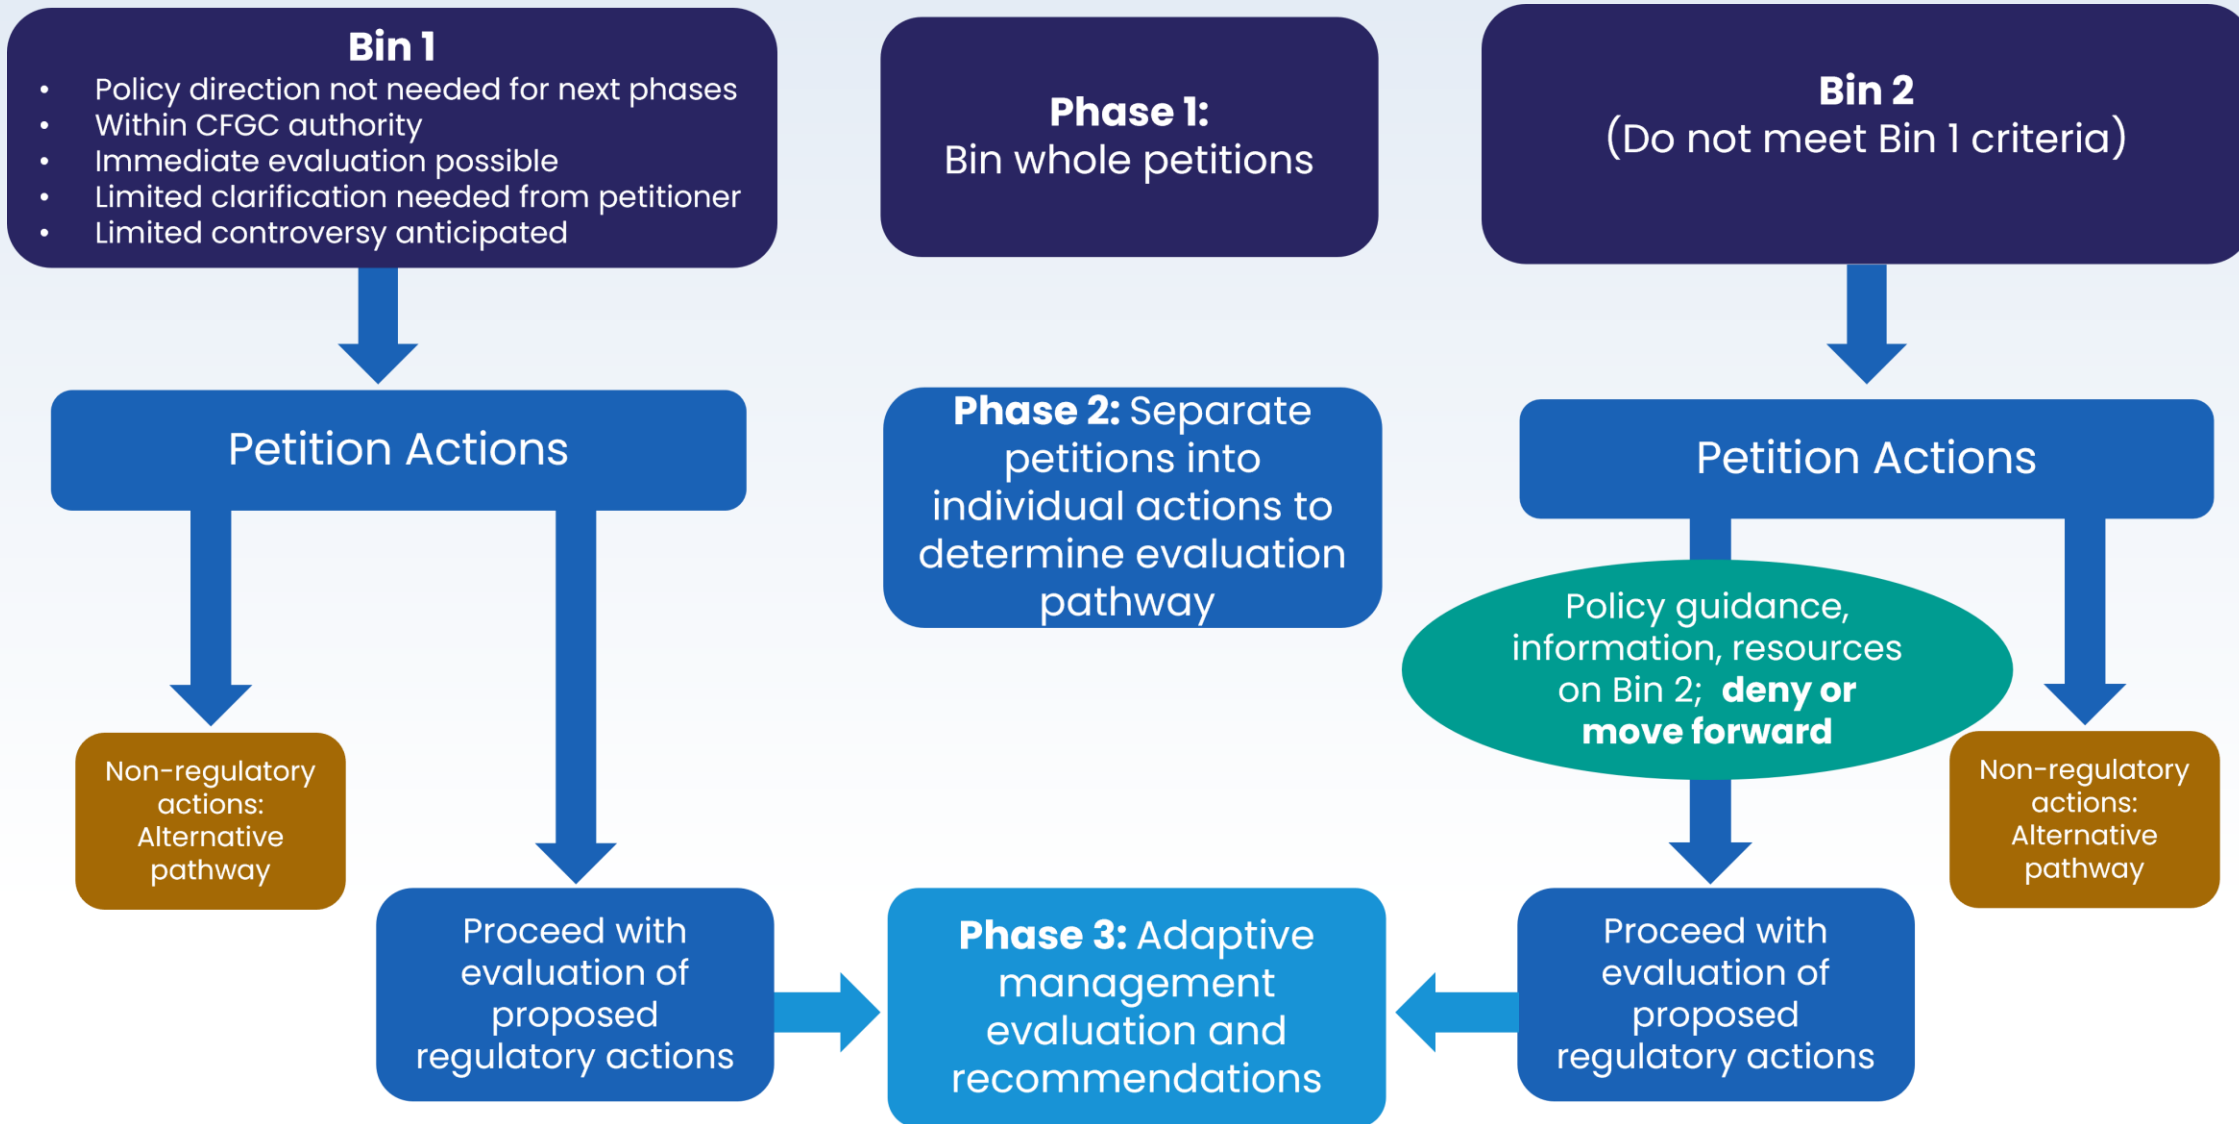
**Bin 1**
- Policy direction not needed for next phases
- Within CFGC authority
- Immediate evaluation possible
- Limited clarification needed from petitioner
- Limited controversy anticipated

**Phase 1:** Bin whole petitions

**Bin 2** (Do not meet Bin 1 criteria)

Petition Actions

**Phase 2:** Separate petitions into individual actions to determine evaluation pathway

Petition Actions

Policy guidance, information, resources on Bin 2; **deny or move forward**

Non-regulatory actions: Alternative pathway

Non-regulatory actions: Alternative pathway

Proceed with evaluation of proposed regulatory actions

**Phase 3:** Adaptive management evaluation and recommendations

Proceed with evaluation of proposed regulatory actions